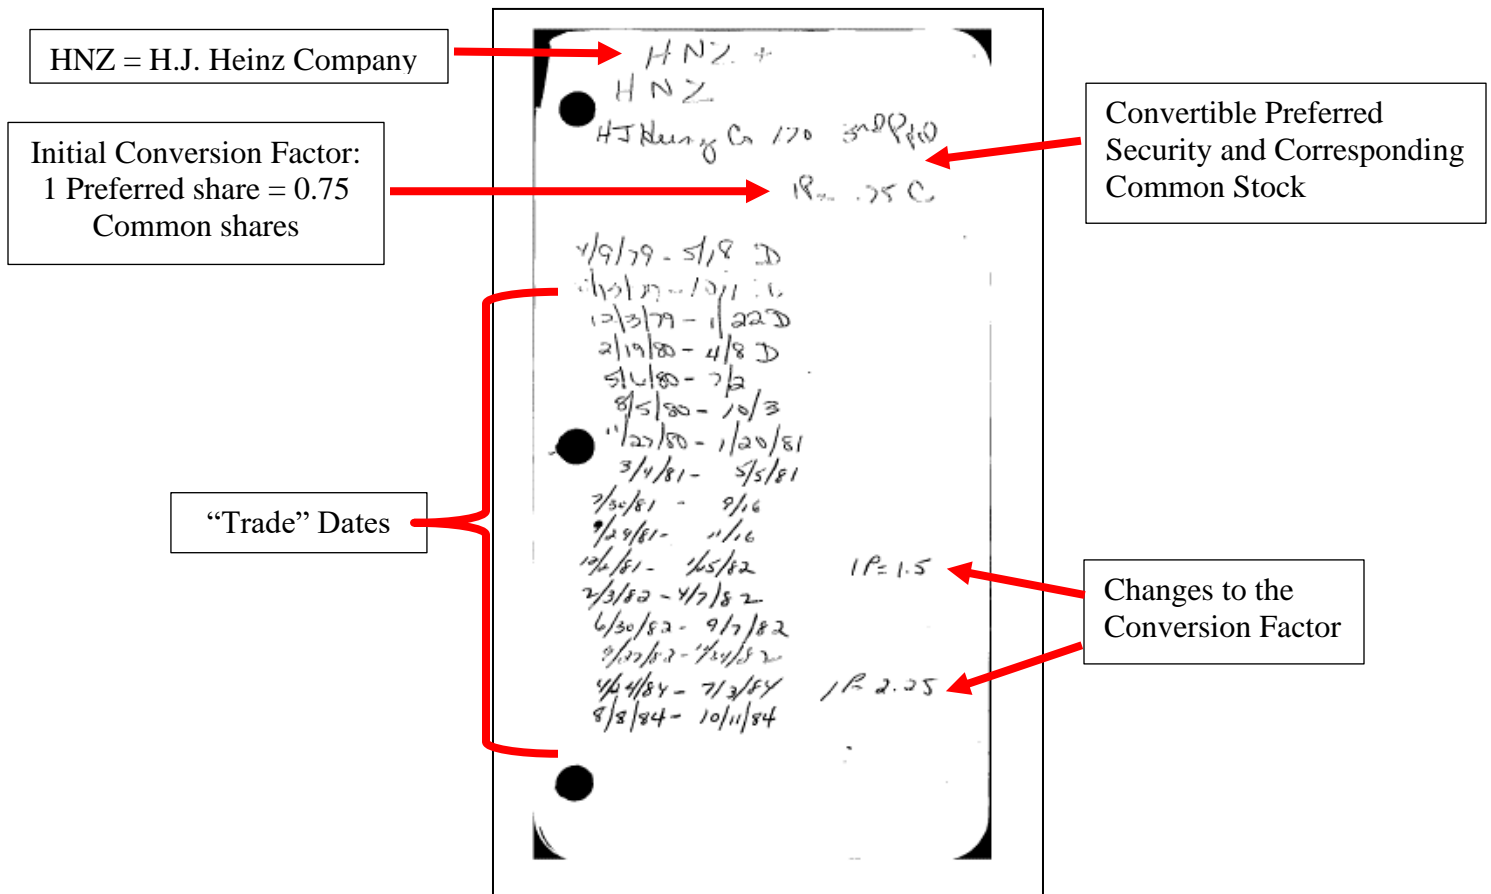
HNZ = H.J. Heinz Company

Initial Conversion Factor: 1 Preferred share = 0.75 Common shares

HNZ +
HNZ
HJ Heinz Co 170 3rd Pfd
1P = .75 C

Convertible Preferred Security and Corresponding Common Stock

4/9/79 - 5/18 D
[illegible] - 10/11 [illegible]
12/3/79 - 1/22 D
2/19/80 - 4/8 D
5/6/80 - 7/2
8/5/80 - 10/3
11/27/80 - 1/20/81
3/4/81 - 5/5/81
7/30/81 - 9/16
9/29/81 - 11/16
12/6/81 - 1/25/82 1P = 1.5
2/3/82 - 4/7/82
6/30/82 - 9/7/82
9/27/82 - 11/24/82
4/4/84 - 7/3/84 1P 2.25
8/8/84 - 10/11/84

"Trade" Dates

Changes to the Conversion Factor